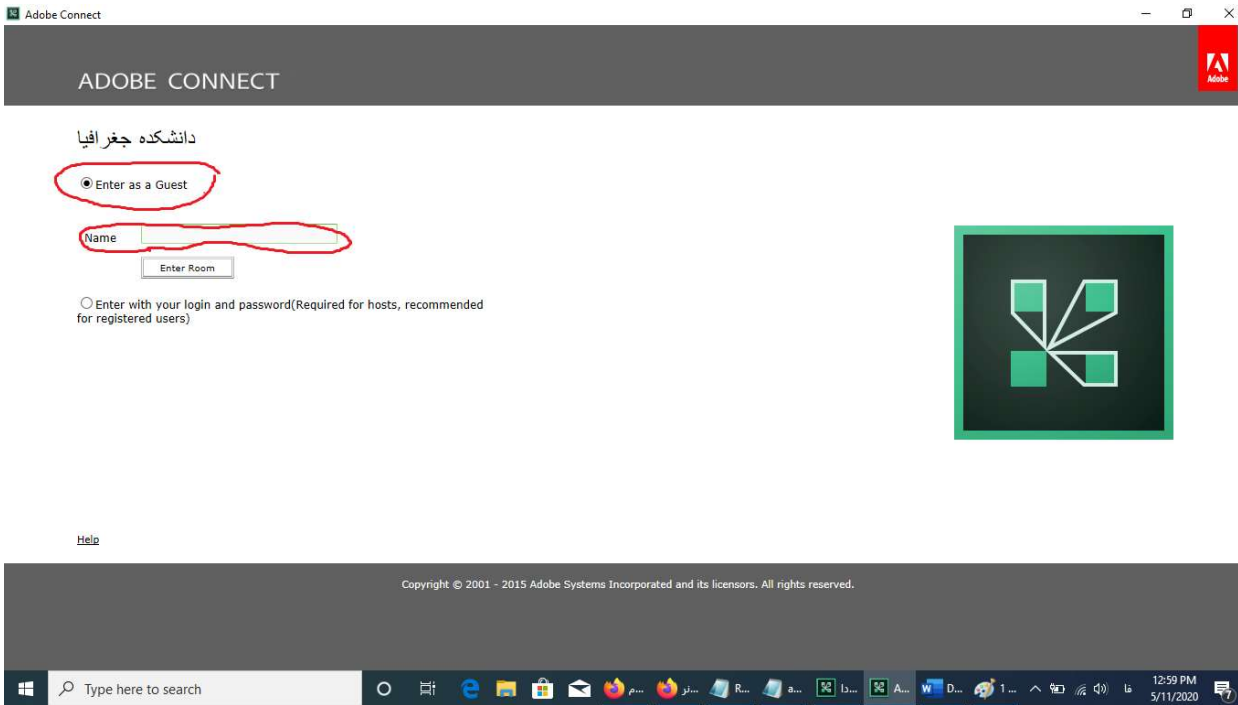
Adobe Connect

ADOBE CONNECT

Adobe

دانشکده جغرافیا

Enter as a Guest

Name

Enter Room

Enter with your login and password(Required for hosts, recommended for registered users)

Help

Copyright © 2001 - 2015 Adobe Systems Incorporated and its licensors. All rights reserved.

Type here to search

12:59 PM
5/11/2020